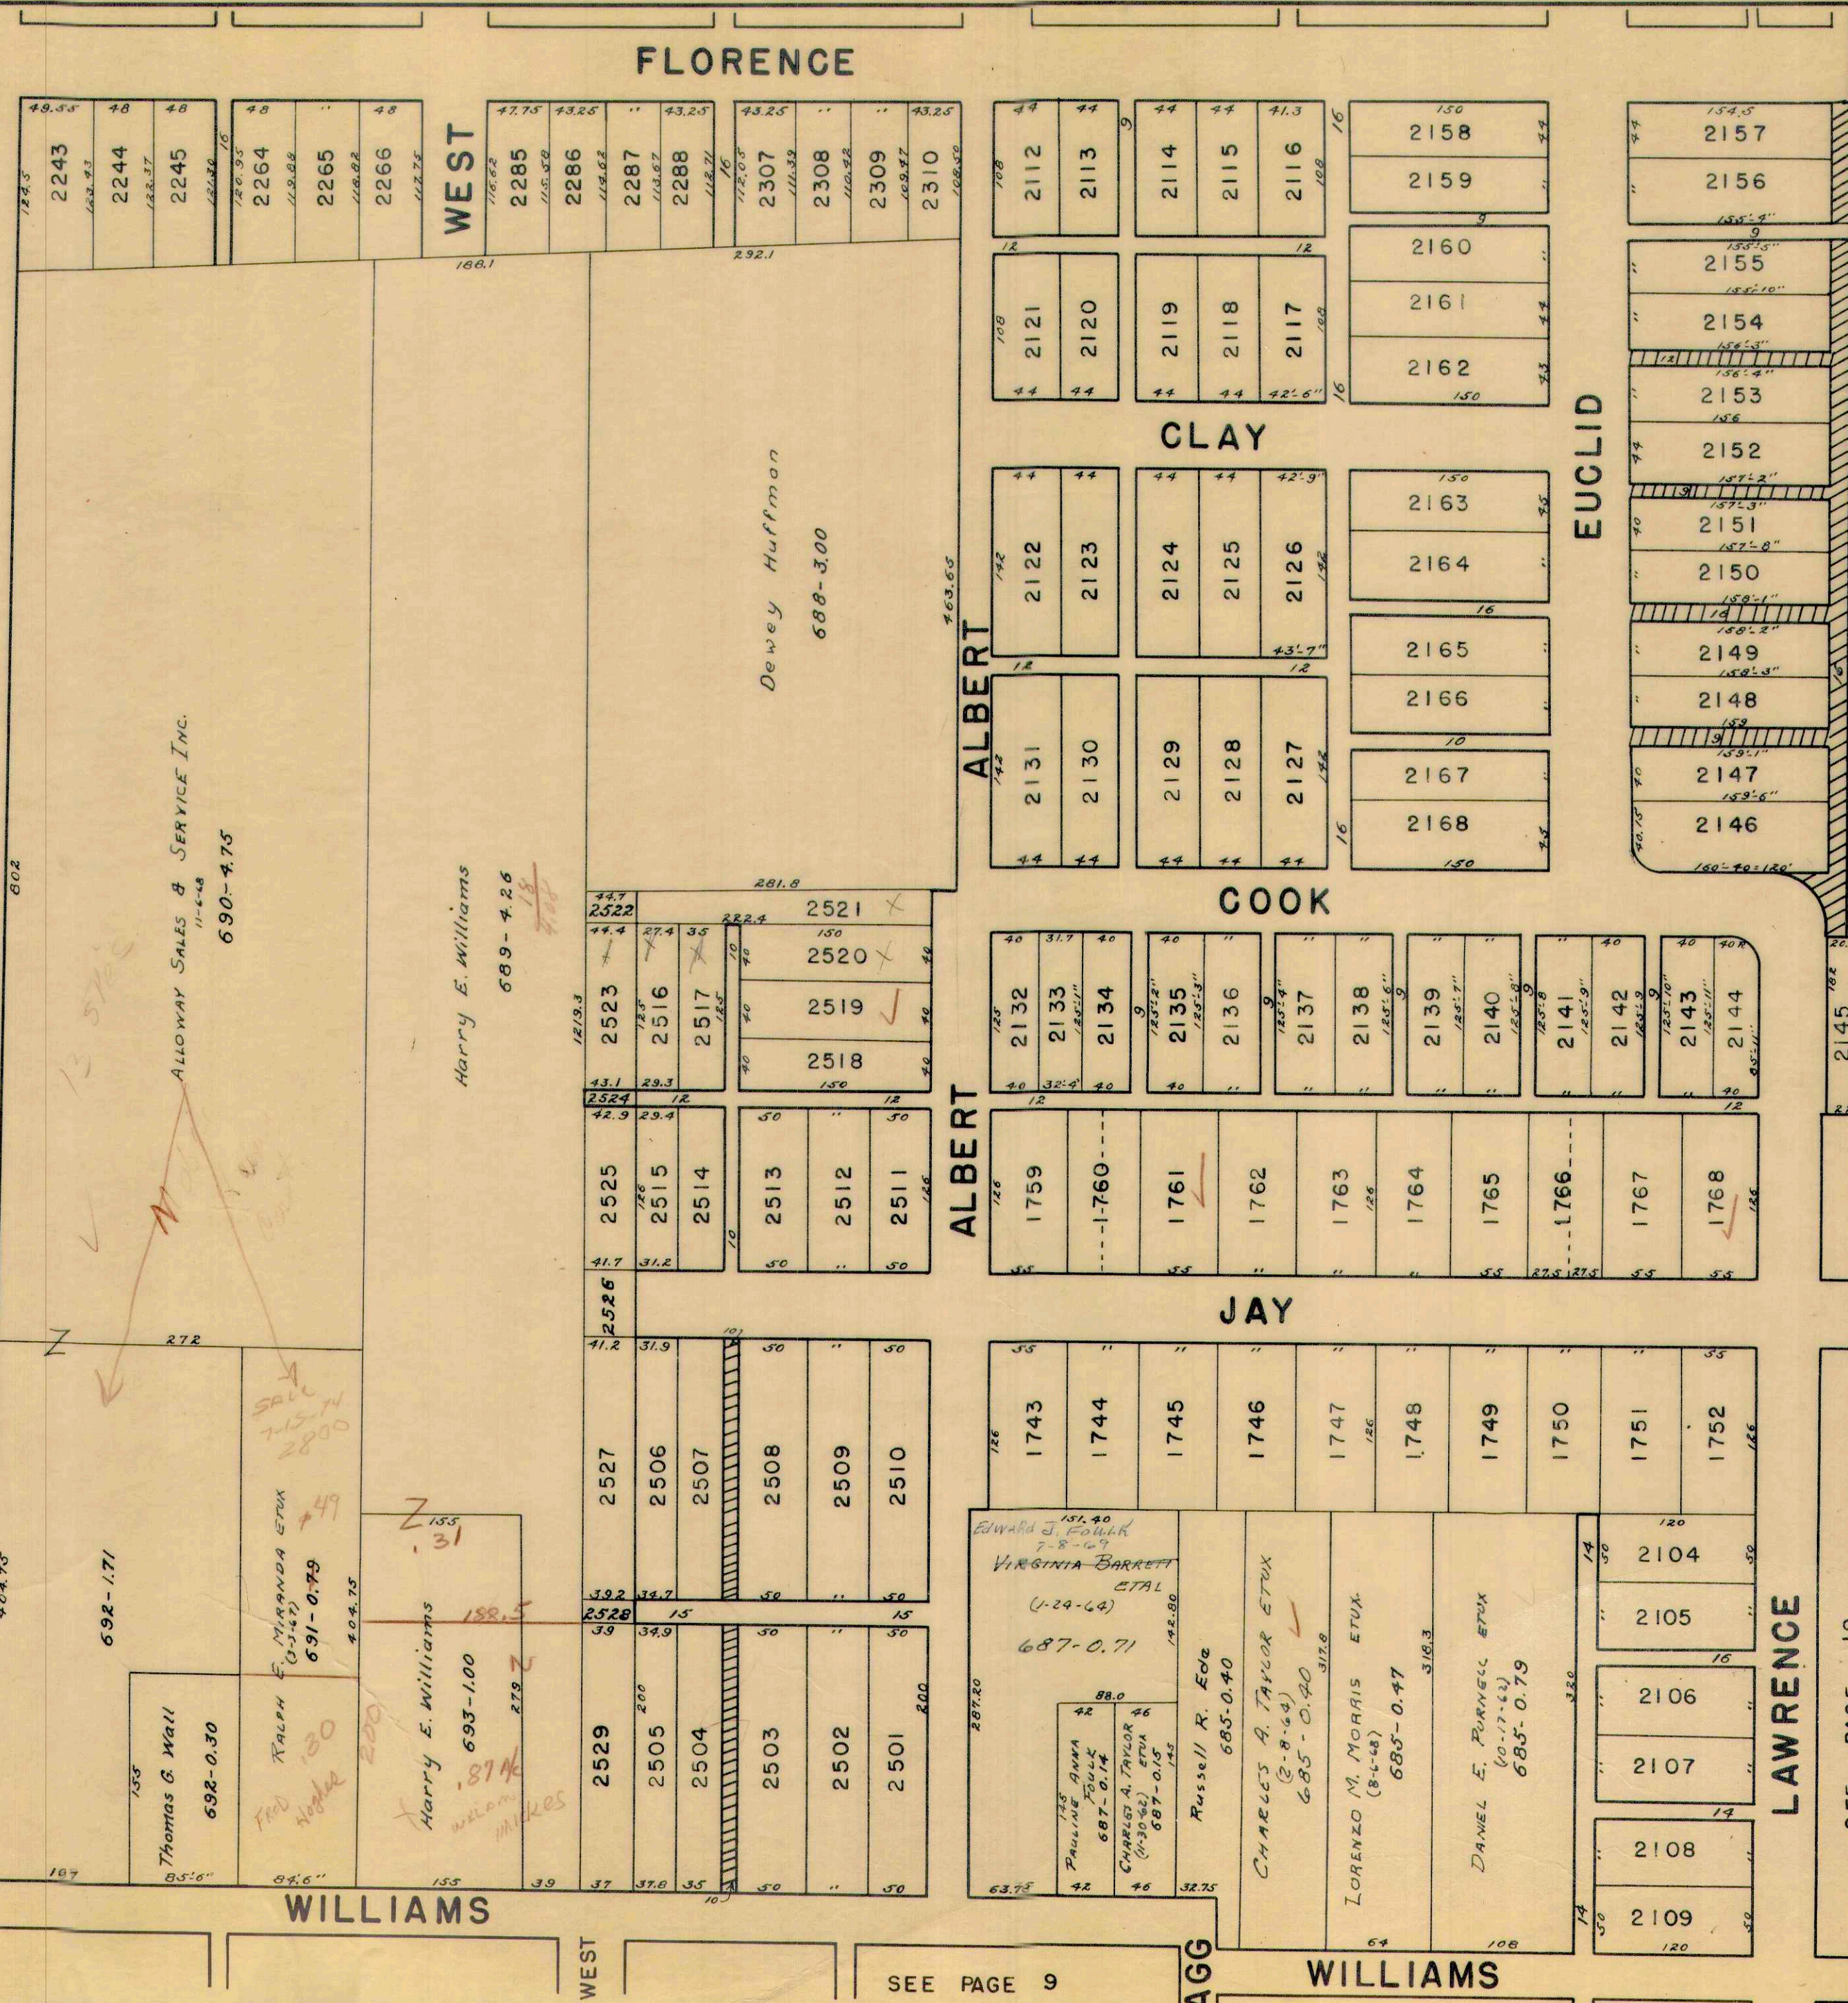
FLORENCE

2243 2244 2245 2264 2265 2266 WEST 2285 2286 2287 2288 2307 2308 2309 2310

2112 2113 2114 2115 2116 2158 2159 2157 2156

2121 2120 2119 2118 2117 2160 2161 2162 2155 2154 2153 2152

CLAY

EUCLID

2122 2123 2124 2125 2126 2163 2164 2151 2150

2131 2130 2129 2128 2127 2165 2166 2167 2168 2149 2148 2147 2146

ALBERT

Dewey Huffman 688-3.00

Alloway Sales & Service Inc. 11-6-68 690-4.75

Harry E. Williams 689-4.26

COOK

2522 2521 2520 2519 2518 2523 2516 2517 2524

2132 2133 2134 2135 2136 2137 2138 2139 2140 2141 2142 2143 2144 2145

ALBERT

2525 2515 2514 2513 2512 2511

1759 1760 1761 1762 1763 1764 1765 1766 1767 1768

2526

JAY

2527 2506 2507 2508 2509 2510

1743 1744 1745 1746 1747 1748 1749 1750 1751 1752

2528

2529 2505 2504 2503 2502 2501

Edward J. Foulk 7-8-69
Virginia Barrett ETAL (4-29-64) 687-0.71

Russell R. Eda 685-0.40

Charles A. Taylor ETUX (2-8-64) 685-0.40

Lorenzo M. Morris ETUX. (8-6-68) 685-0.47

Daniel E. Purnell ETUX (10-17-62) 685-0.79

Pauline Anna Foulk 687-0.14

Charles T. Taylor ETUX (11-30-62) 687-0.15

2104 2105 2106 2107 2108 2109

LAWRENCE

692-1.71

Ralph E. Miranda ETUX (1-31-67) 691-0.79

Harry E. Williams 693-1.00

Thomas G. Wall 692-0.30

SALE 7-15-70 2800

WILLIAMS

WEST

SEE PAGE 9

AGG

WILLIAMS